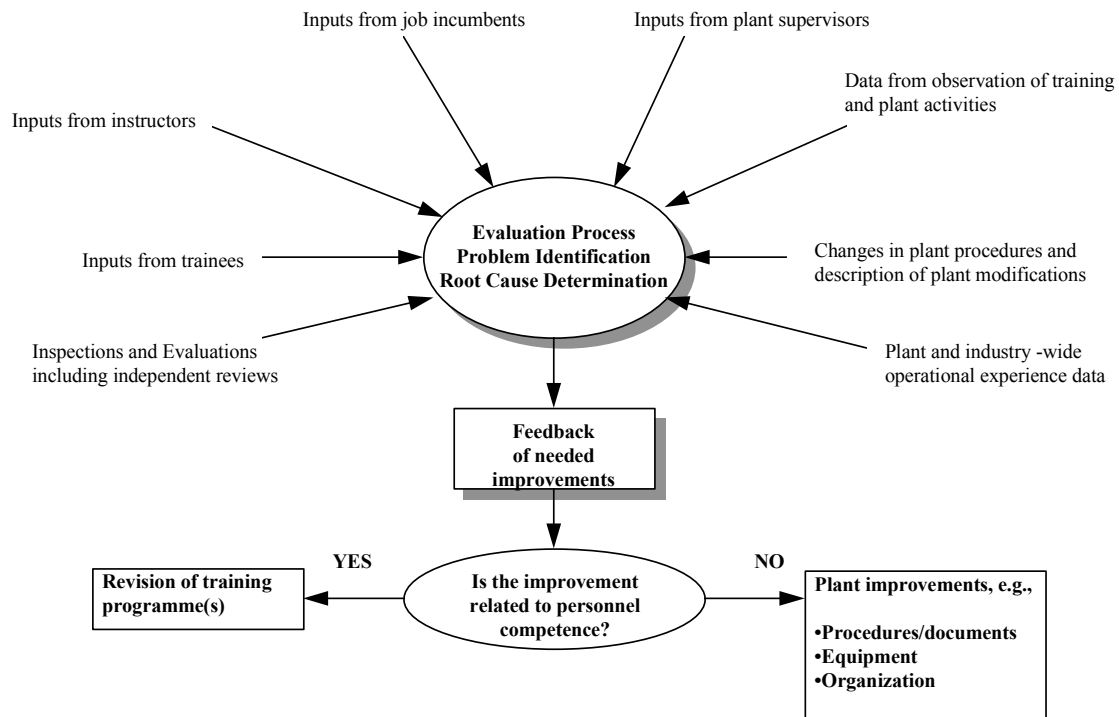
Inputs from job incumbents

Inputs from plant supervisors

Data from observation of training and plant activities

Inputs from instructors

Evaluation Process
Problem Identification
Root Cause Determination

Inputs from trainees

Changes in plant procedures and description of plant modifications

Inspections and Evaluations including independent reviews

Plant and industry -wide operational experience data

Feedback of needed improvements

YES

NO

Revision of training programme(s)

Is the improvement related to personnel competence?

Plant improvements, e.g.,

•Procedures/documents
•Equipment
•Organization